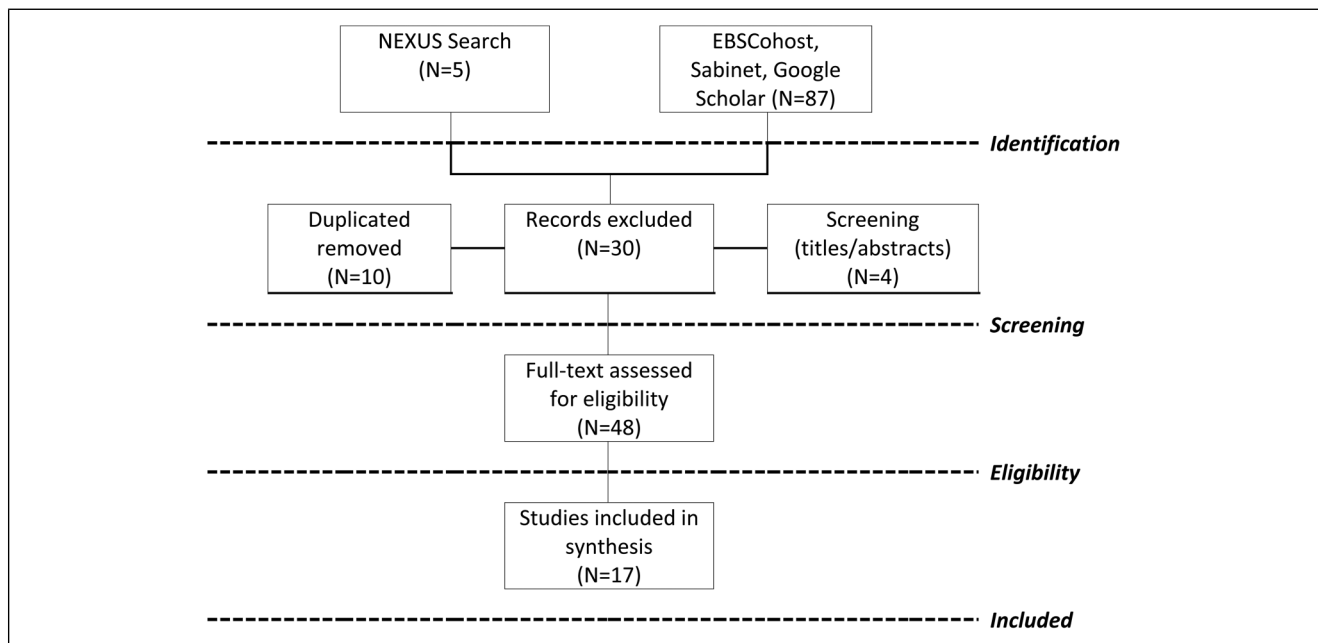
NEXUS Search (N=5)

EBSCohost, Sabinet, Google Scholar (N=87)

Identification

Duplicated removed (N=10)

Records excluded (N=30)

Screening (titles/abstracts) (N=4)

Screening

Full-text assessed for eligibility (N=48)

Eligibility

Studies included in synthesis (N=17)

Included